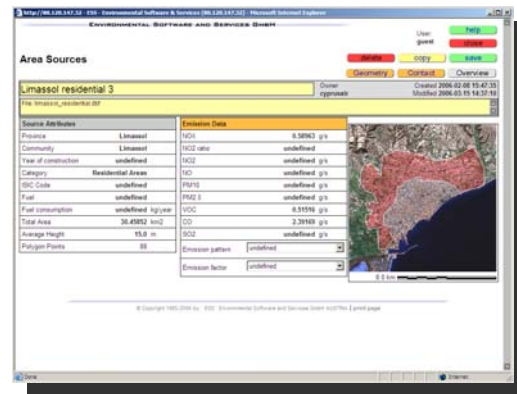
http://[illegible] - ESS - Environmental Software & Services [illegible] - Microsoft Internet Explorer

Environmental Software and Services GmbH

User guest

help

delete

close

copy

save

Geometry

Contact

Overview

Area Sources

Limassol residential 3

Owner cyprusair

Created 2006-02-08 15:47:35

Modified 2006-03-15 14:37:10

File: limassol_residential.dbf

| Source Attributes | | |
|---|---|---|
| Province | Limassol | |
| Community | Limassol | |
| Year of construction | undefined | |
| Category | Residential Areas | |
| ISIC Code | undefined | |
| Fuel | undefined | |
| Fuel consumption | undefined | kg/year |
| Total Area | 30.45852 | km2 |
| Average Height | 15.0 | m |
| Polygon Points | 88 | |

| Emission Data | | |
|---|---|---|
| NOX | 0.58963 | g/s |
| NO2 ratio | undefined | |
| NO2 | undefined | g/s |
| NO | undefined | g/s |
| PM10 | undefined | g/s |
| PM2.5 | undefined | g/s |
| VOC | 0.51516 | g/s |
| CO | 2.39169 | g/s |
| SO2 | undefined | g/s |

Emission pattern undefined

Emission factor undefined

0.5 km

© Copyright 1995-2006 by: ESS Environmental Software and Services GmbH AUSTRIA | print page

Done

Internet